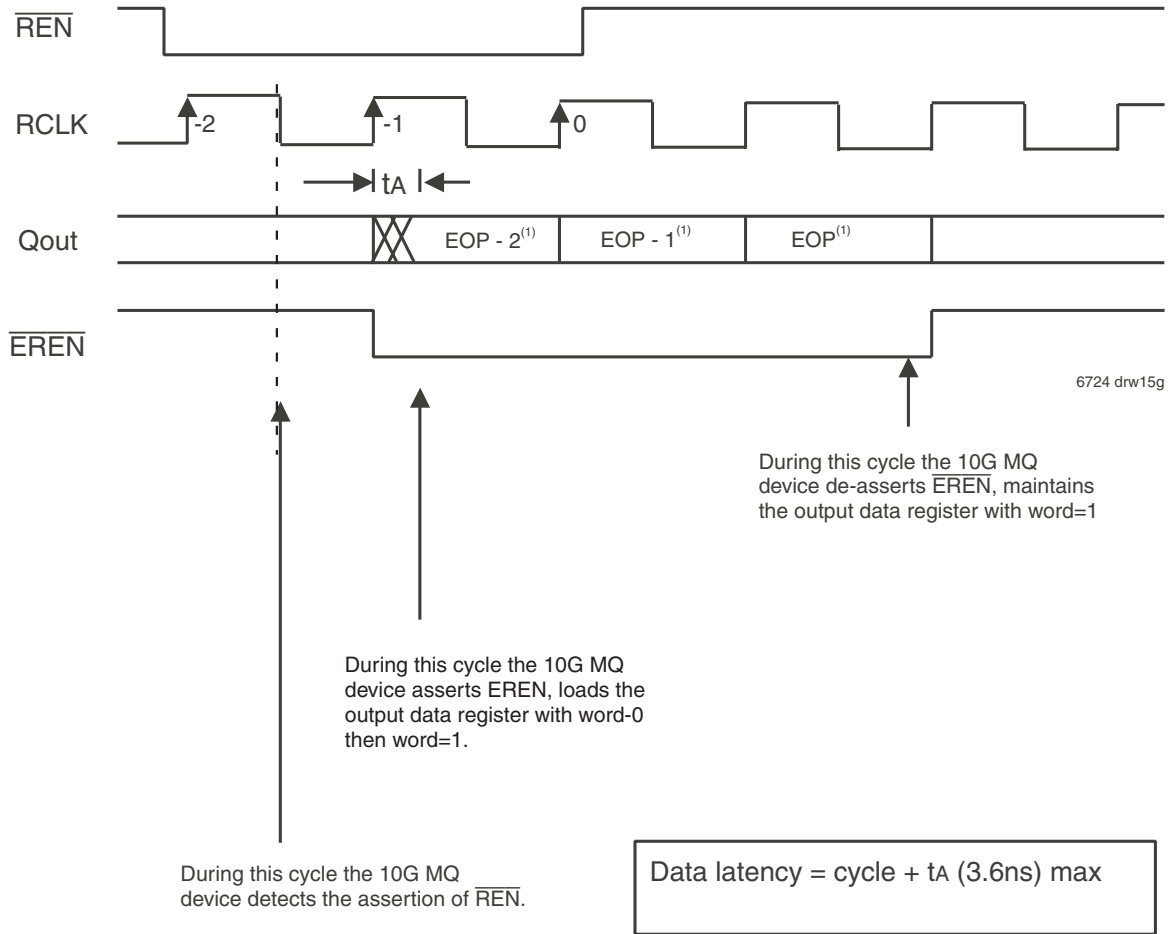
$\overline{REN}$

RCLK

-2

-1

0

tA

Qout

EOP - 2$^{(1)}$

EOP - 1$^{(1)}$

EOP$^{(1)}$

$\overline{EREN}$

6724 drw15g

During this cycle the 10G MQ device de-asserts $\overline{EREN}$, maintains the output data register with word=1

During this cycle the 10G MQ device asserts EREN, loads the output data register with word-0 then word=1.

During this cycle the 10G MQ device detects the assertion of $\overline{REN}$.

Data latency = cycle + tA (3.6ns) max